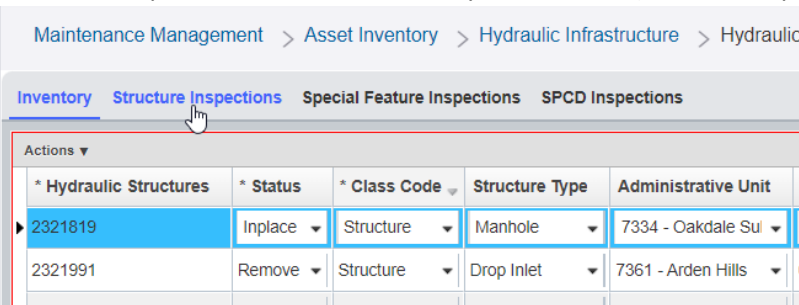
Maintenance Management > Asset Inventory > Hydraulic Infrastructure > Hydraulic

Inventory Structure Inspections Special Feature Inspections SPCD Inspections

Actions ▾

| * Hydraulic Structures | * Status | * Class Code | Structure Type | Administrative Unit |
|---|---|---|---|---|
| 2321819 | Inplace | Structure | Manhole | 7334 - Oakdale Sul |
| 2321991 | Remove | Structure | Drop Inlet | 7361 - Arden Hills |